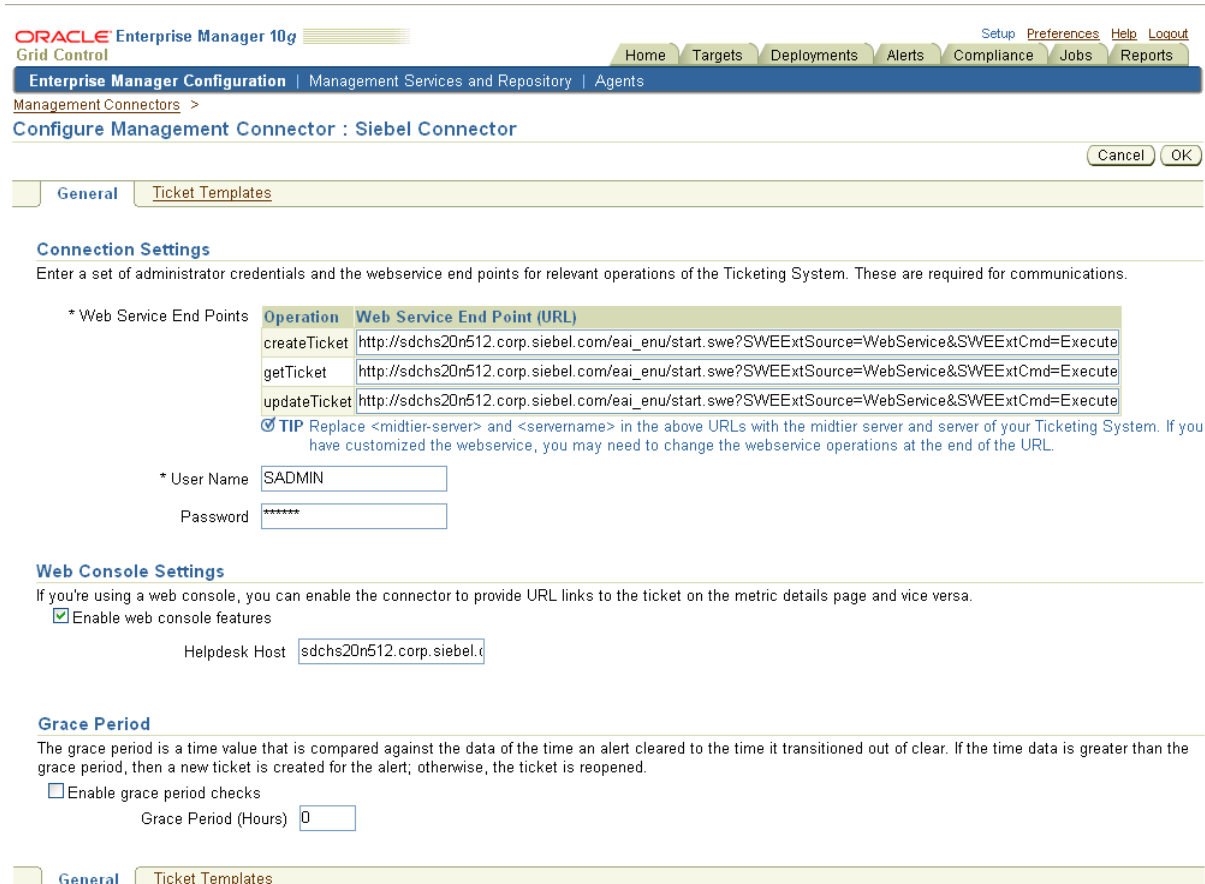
ORACLE Enterprise Manager 10g
Grid Control

Setup Preferences Help Logout

Home Targets Deployments Alerts Compliance Jobs Reports

Enterprise Manager Configuration | Management Services and Repository | Agents

Management Connectors >

Configure Management Connector : Siebel Connector

Cancel OK

General Ticket Templates

Connection Settings

Enter a set of administrator credentials and the webservice end points for relevant operations of the Ticketing System. These are required for communications.

* Web Service End Points

| Operation | Web Service End Point (URL) |
|---|---|
| createTicket | http://sdchs20n512.corp.siebel.com/eai_enu/start.swe?SWEExtSource=WebService&SWEExtCmd=Execute |
| getTicket | http://sdchs20n512.corp.siebel.com/eai_enu/start.swe?SWEExtSource=WebService&SWEExtCmd=Execute |
| updateTicket | http://sdchs20n512.corp.siebel.com/eai_enu/start.swe?SWEExtSource=WebService&SWEExtCmd=Execute |

TIP Replace <midtier-server> and <servername> in the above URLs with the midtier server and server of your Ticketing System. If you have customized the webservice, you may need to change the webservice operations at the end of the URL.

* User Name SADMIN

Password ******

Web Console Settings

If you're using a web console, you can enable the connector to provide URL links to the ticket on the metric details page and vice versa.

Enable web console features

Helpdesk Host sdchs20n512.corp.siebel.

Grace Period

The grace period is a time value that is compared against the data of the time an alert cleared to the time it transitioned out of clear. If the time data is greater than the grace period, then a new ticket is created for the alert; otherwise, the ticket is reopened.

Enable grace period checks

Grace Period (Hours) 0

General Ticket Templates